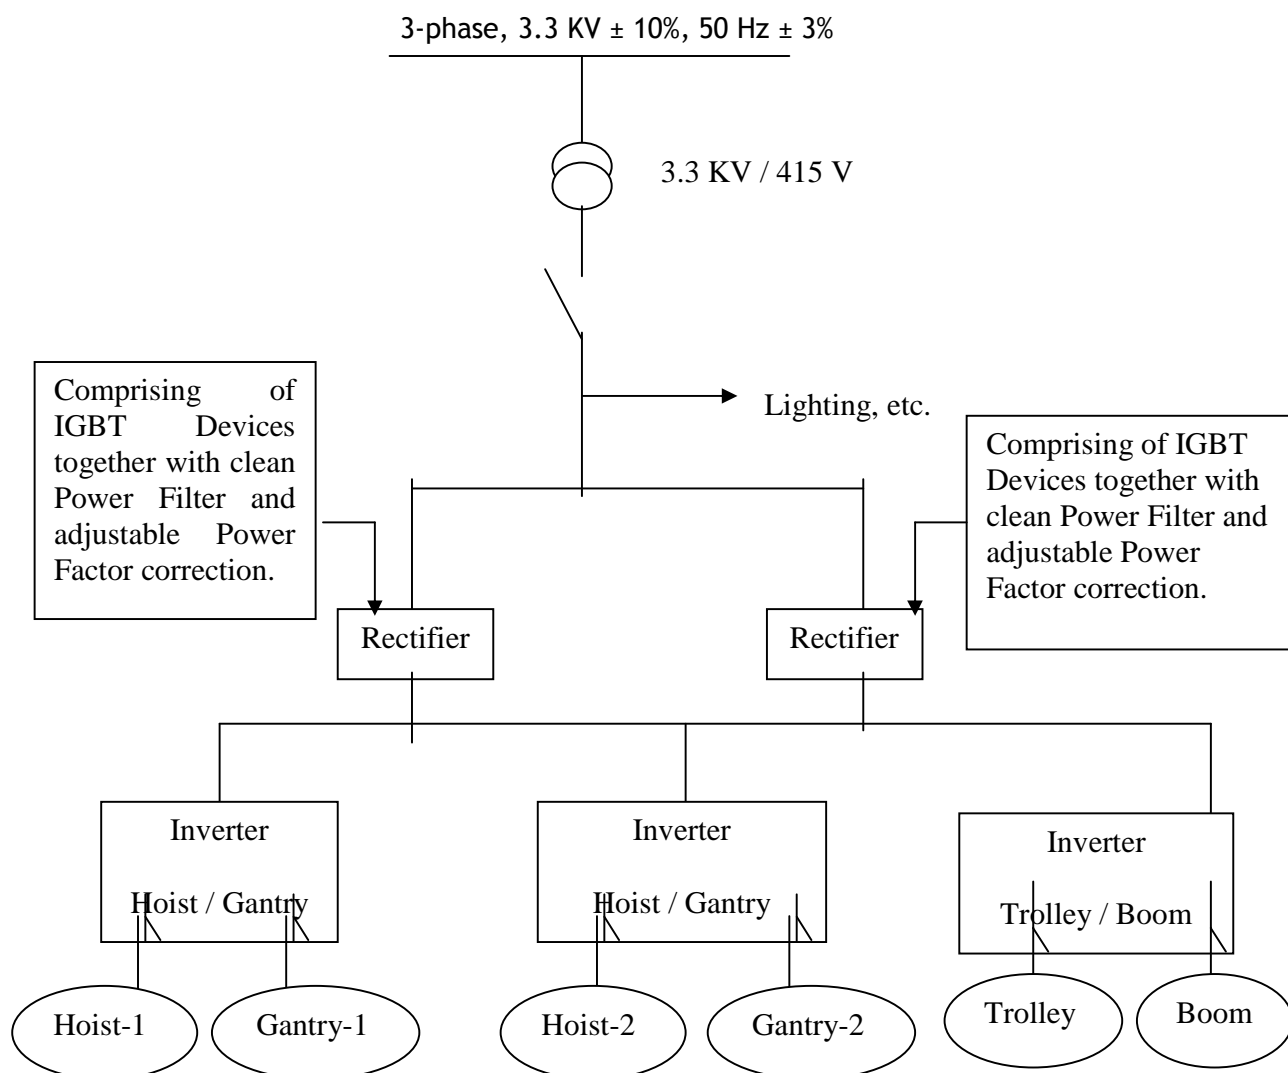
3-phase, 3.3 KV ± 10%, 50 Hz ± 3%

3.3 KV / 415 V

Lighting, etc.

Comprising of IGBT Devices together with clean Power Filter and adjustable Power Factor correction.

Comprising of IGBT Devices together with clean Power Filter and adjustable Power Factor correction.

Rectifier

Rectifier

Inverter
Hoist / Gantry

Inverter
Hoist / Gantry

Inverter
Trolley / Boom

Hoist-1

Gantry-1

Hoist-2

Gantry-2

Trolley

Boom